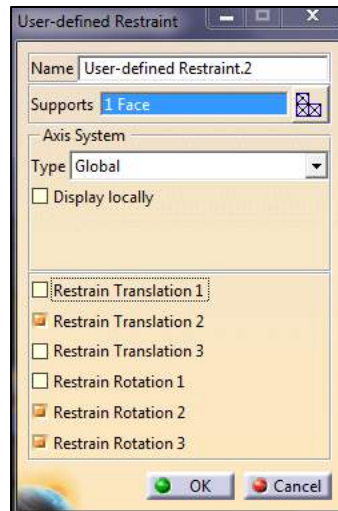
User-defined Restraint

Name User-defined Restraint.2

Supports 1 Face

Axis System

Type Global

Display locally

Restrain Translation 1

Restrain Translation 2

Restrain Translation 3

Restrain Rotation 1

Restrain Rotation 2

Restrain Rotation 3

OK

Cancel